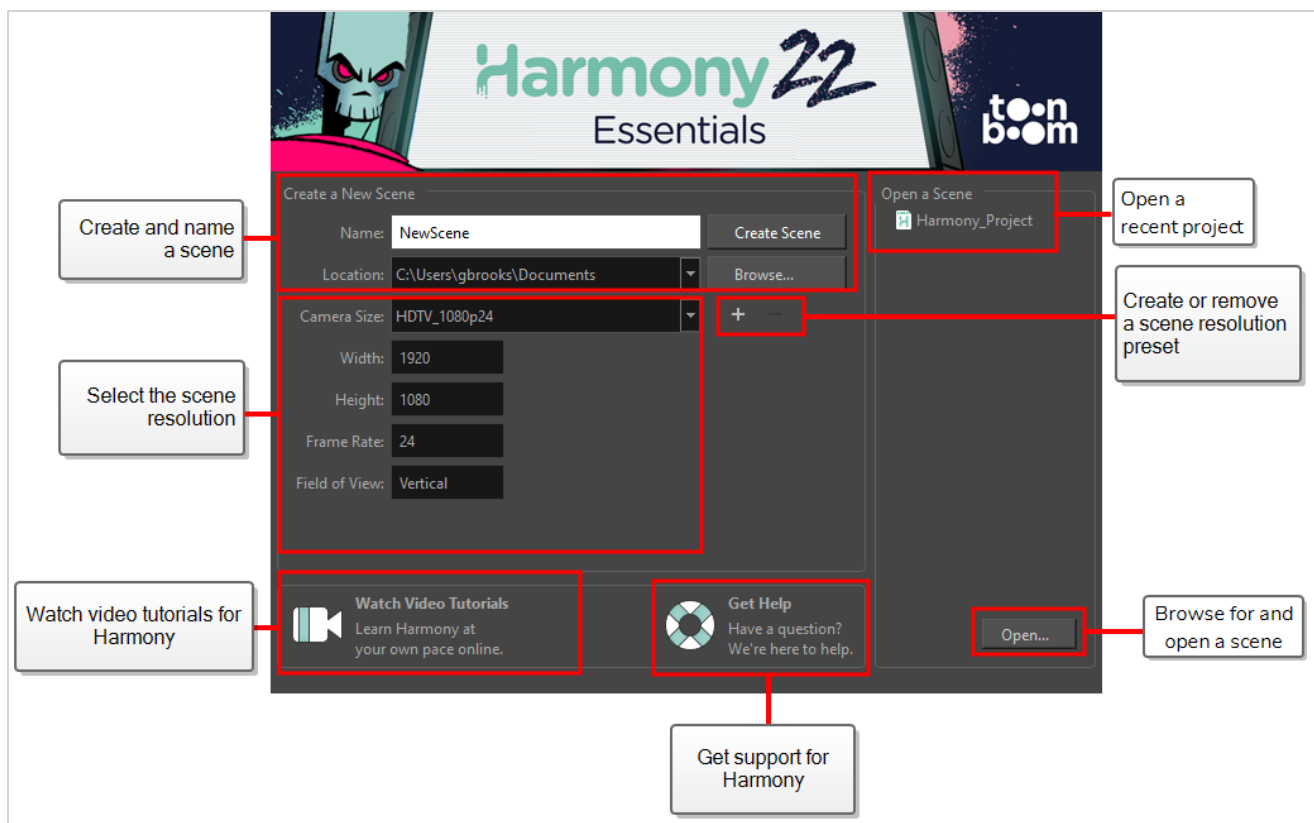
Harmony 22
Essentials
toon boom

Create a New Scene
Name: NewScene
Create Scene
Location: C:\Users\gbrooks\Documents
Browse...

Open a Scene
Harmony_Project

Open a recent project

Create and name a scene

Camera Size: HDTV_1080p24
+ −
Width: 1920
Height: 1080
Frame Rate: 24
Field of View: Vertical

Create or remove a scene resolution preset

Select the scene resolution

Watch Video Tutorials
Learn Harmony at your own pace online.

Get Help
Have a question? We're here to help.

Open...

Watch video tutorials for Harmony

Browse for and open a scene

Get support for Harmony